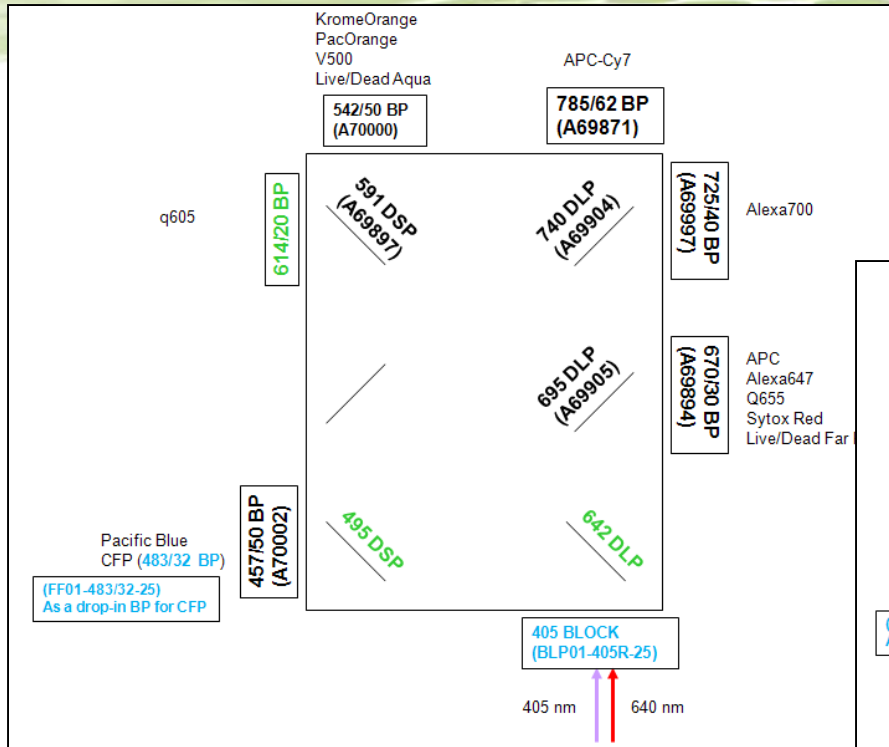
KromeOrange
PacOrange
V500
Live/Dead Aqua

APC-Cy7

542/50 BP
(A70000)

785/62 BP
(A69871)

q605

614/20 BP

591 DSP
(A69897)

740 DLP
(A69904)

725/40 BP
(A69997)

Alexa700

695 DLP
(A69905)

670/30 BP
(A69894)

APC
Alexa647
Q655
Sytox Red
Live/Dead Far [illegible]

Pacific Blue
CFP (483/32 BP)

457/50 BP
(A70002)

495 DSP

642 DLP

(FF01-483/32-25)
As a drop-in BP for CFP

405 BLOCK
(BLP01-405R-25)

405 nm

640 nm

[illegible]
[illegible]